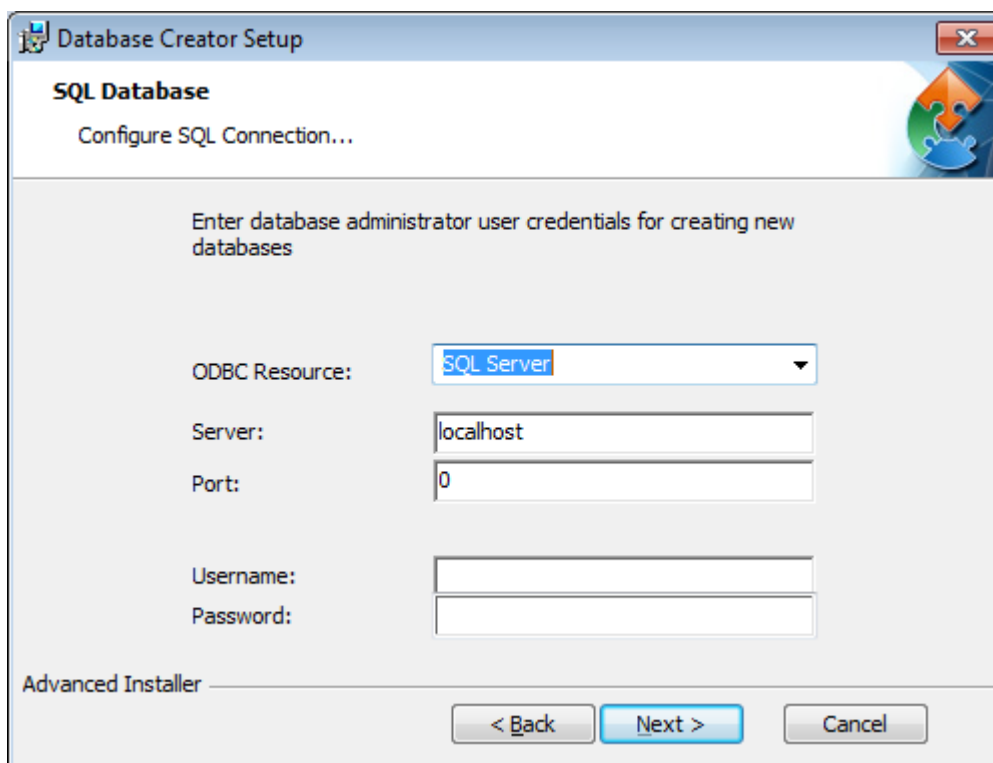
Database Creator Setup

SQL Database

Configure SQL Connection...

Enter database administrator user credentials for creating new databases

ODBC Resource: SQL Server

Server: localhost

Port: 0

Username:

Password:

Advanced Installer

< Back

Next >

Cancel